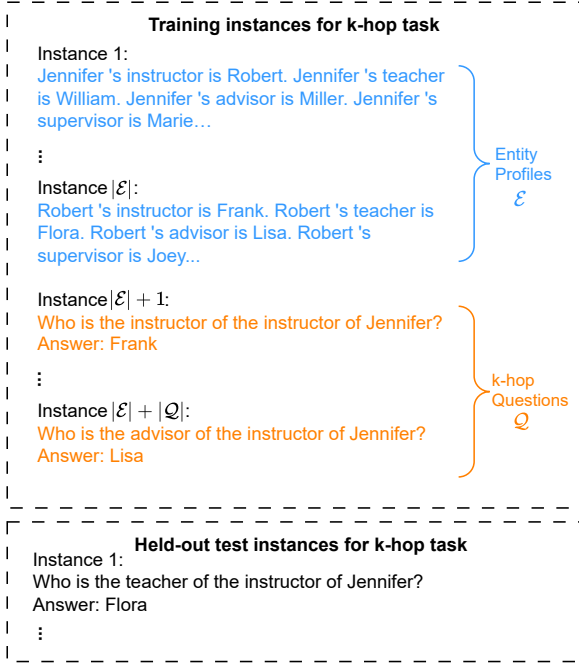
**Training instances for k-hop task**

Instance 1:
Jennifer 's instructor is Robert. Jennifer 's teacher is William. Jennifer 's advisor is Miller. Jennifer 's supervisor is Marie…

⋮

Instance $|\mathcal{E}|$:
Robert 's instructor is Frank. Robert 's teacher is Flora. Robert 's advisor is Lisa. Robert 's supervisor is Joey...

Entity Profiles
$\mathcal{E}$

Instance $|\mathcal{E}|+1$:
Who is the instructor of the instructor of Jennifer?
Answer: Frank

⋮

Instance $|\mathcal{E}|+|\mathcal{Q}|$:
Who is the advisor of the instructor of Jennifer?
Answer: Lisa

k-hop Questions
$\mathcal{Q}$

**Held-out test instances for k-hop task**

Instance 1:
Who is the teacher of the instructor of Jennifer?
Answer: Flora

⋮